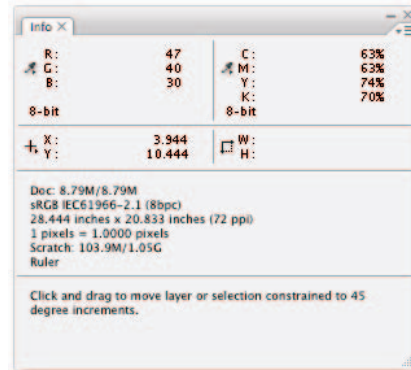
Info ×

R: 47
G: 40
B: 30
8-bit

C: 63%
M: 63%
Y: 74%
K: 70%
8-bit

X: 3.944
Y: 10.444

W:
H:

Doc: 8.79M/8.79M
sRGB IEC61966-2.1 (8bpc)
28.444 inches x 20.833 inches (72 ppi)
1 pixels = 1.0000 pixels
Scratch: 103.9M/1.05G
Ruler

Click and drag to move layer or selection constrained to 45 degree increments.